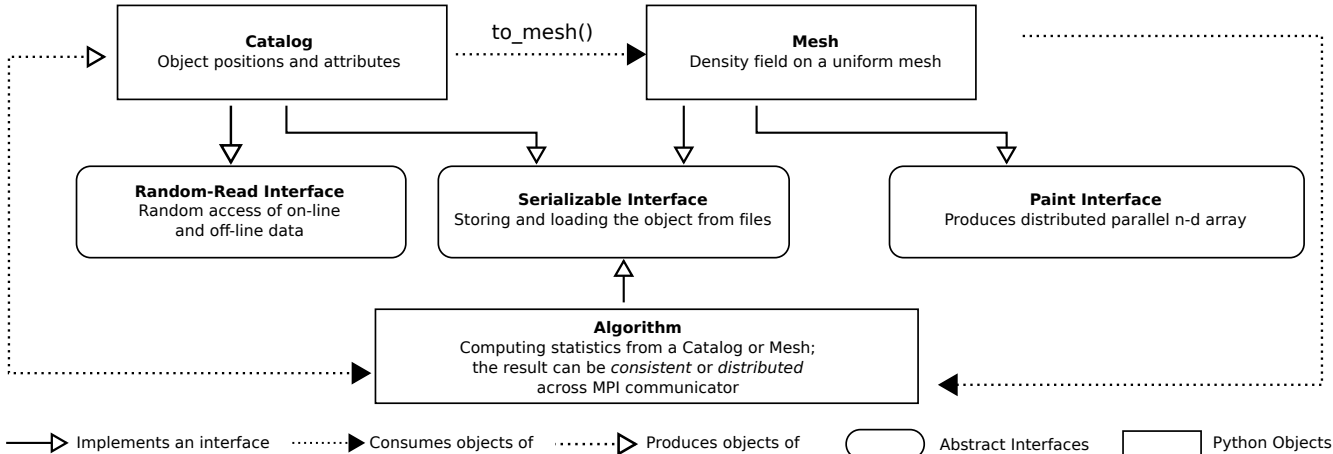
**Catalog**
Object positions and attributes

to_mesh()

**Mesh**
Density field on a uniform mesh

**Random-Read Interface**
Random access of on-line and off-line data

**Serializable Interface**
Storing and loading the object from files

**Paint Interface**
Produces distributed parallel n-d array

**Algorithm**
Computing statistics from a Catalog or Mesh; the result can be *consistent* or *distributed* across MPI communicator

Implements an interface
Consumes objects of
Produces objects of
Abstract Interfaces
Python Objects